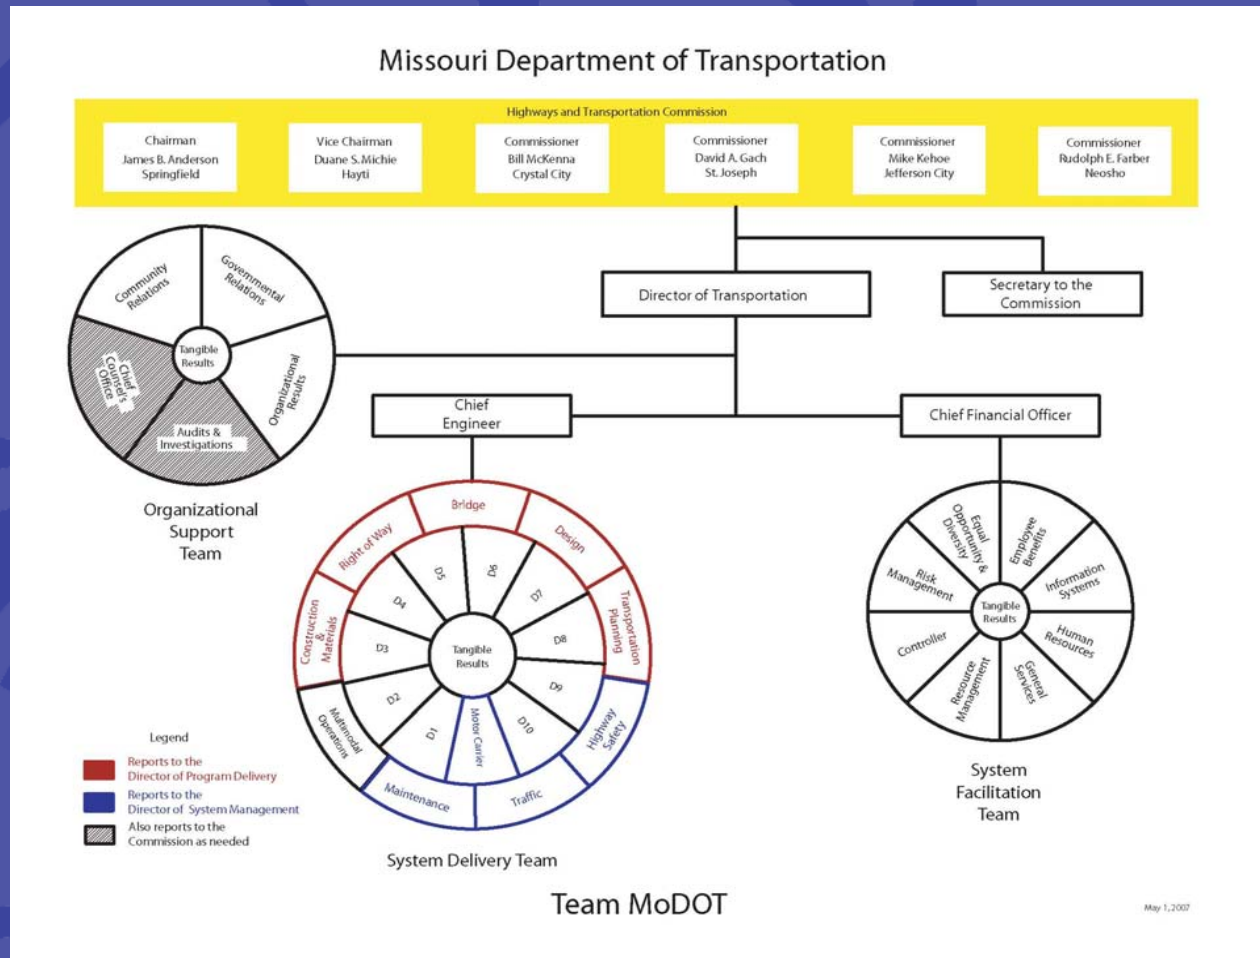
Missouri Department of Transportation

Highways and Transportation Commission

Chairman
James B. Anderson
Springfield

Vice Chairman
Duane S. Michie
Hayti

Commissioner
Bill McKenna
Crystal City

Commissioner
David A. Gach
St. Joseph

Commissioner
Mike Kehoe
Jefferson City

Commissioner
Rudolph E. Farber
Neosho

Director of Transportation

Secretary to the Commission

Community Relations
Governmental Relations
Organizational Results
Audits & Investigations
Chief Counsel's Office
Tangible Results

Organizational Support Team

Chief Engineer

Chief Financial Officer

Bridge
Design
Transportation Planning
Highway Safety
Traffic
Maintenance
Multimodal Operations
Construction & Materials
Right of Way
D1
D2
D3
D4
D5
D6
D7
D8
D9
D10
Motor Carrier
Tangible Results

System Delivery Team

Equal Opportunity & Diversity
Employee Benefits
Information Systems
Human Resources
General Services
Resource Management
Controller
Risk Management
Tangible Results

System Facilitation Team

Legend
Reports to the Director of Program Delivery
Reports to the Director of System Management
Also reports to the Commission as needed

Team MoDOT

May 1, 2007